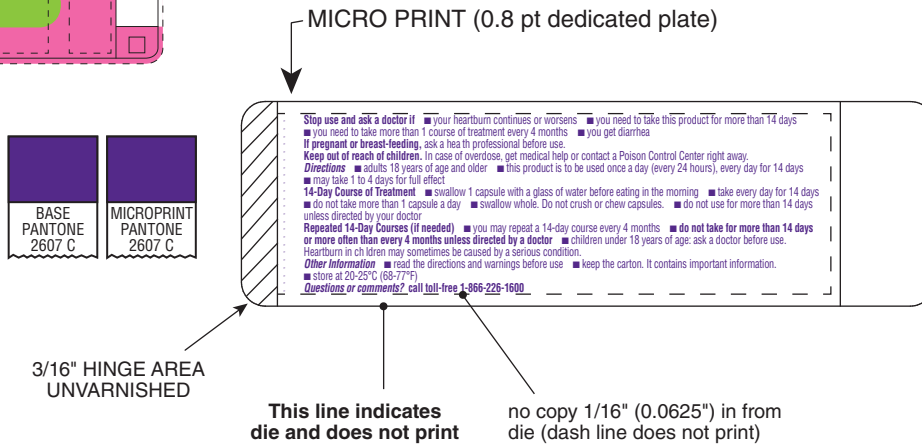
MICRO PRINT (0.8 pt dedicated plate)

BASE PANTONE 2607 C

MICROPRINT PANTONE 2607 C

**Stop use and ask a doctor if** ■ your heartburn continues or worsens ■ you need to take this product for more than 14 days ■ you need to take more than 1 course of treatment every 4 months ■ you get diarrhea
**If pregnant or breast-feeding,** ask a hea th professional before use.
**Keep out of reach of children.** In case of overdose, get medical help or contact a Poison Control Center right away.
***Directions*** ■ adults 18 years of age and older ■ this product is to be used once a day (every 24 hours), every day for 14 days ■ may take 1 to 4 days for full effect
**14-Day Course of Treatment** ■ swallow 1 capsule with a glass of water before eating in the morning ■ take every day for 14 days ■ do not take more than 1 capsule a day ■ swallow whole. Do not crush or chew capsules. ■ do not use for more than 14 days unless directed by your doctor
**Repeated 14-Day Courses (if needed)** ■ you may repeat a 14-day course every 4 months ■ **do not take for more than 14 days or more often than every 4 months unless directed by a doctor** ■ children under 18 years of age: ask a doctor before use. Heartburn in ch ldren may sometimes be caused by a serious condition.
***Other Information*** ■ read the directions and warnings before use ■ keep the carton. It contains important information. ■ store at 20-25°C (68-77°F)
***Questions or comments?*** **call toll-free 1-866-226-1600**

3/16" HINGE AREA UNVARNISHED

**This line indicates die and does not print**

no copy 1/16" (0.0625") in from die (dash line does not print)